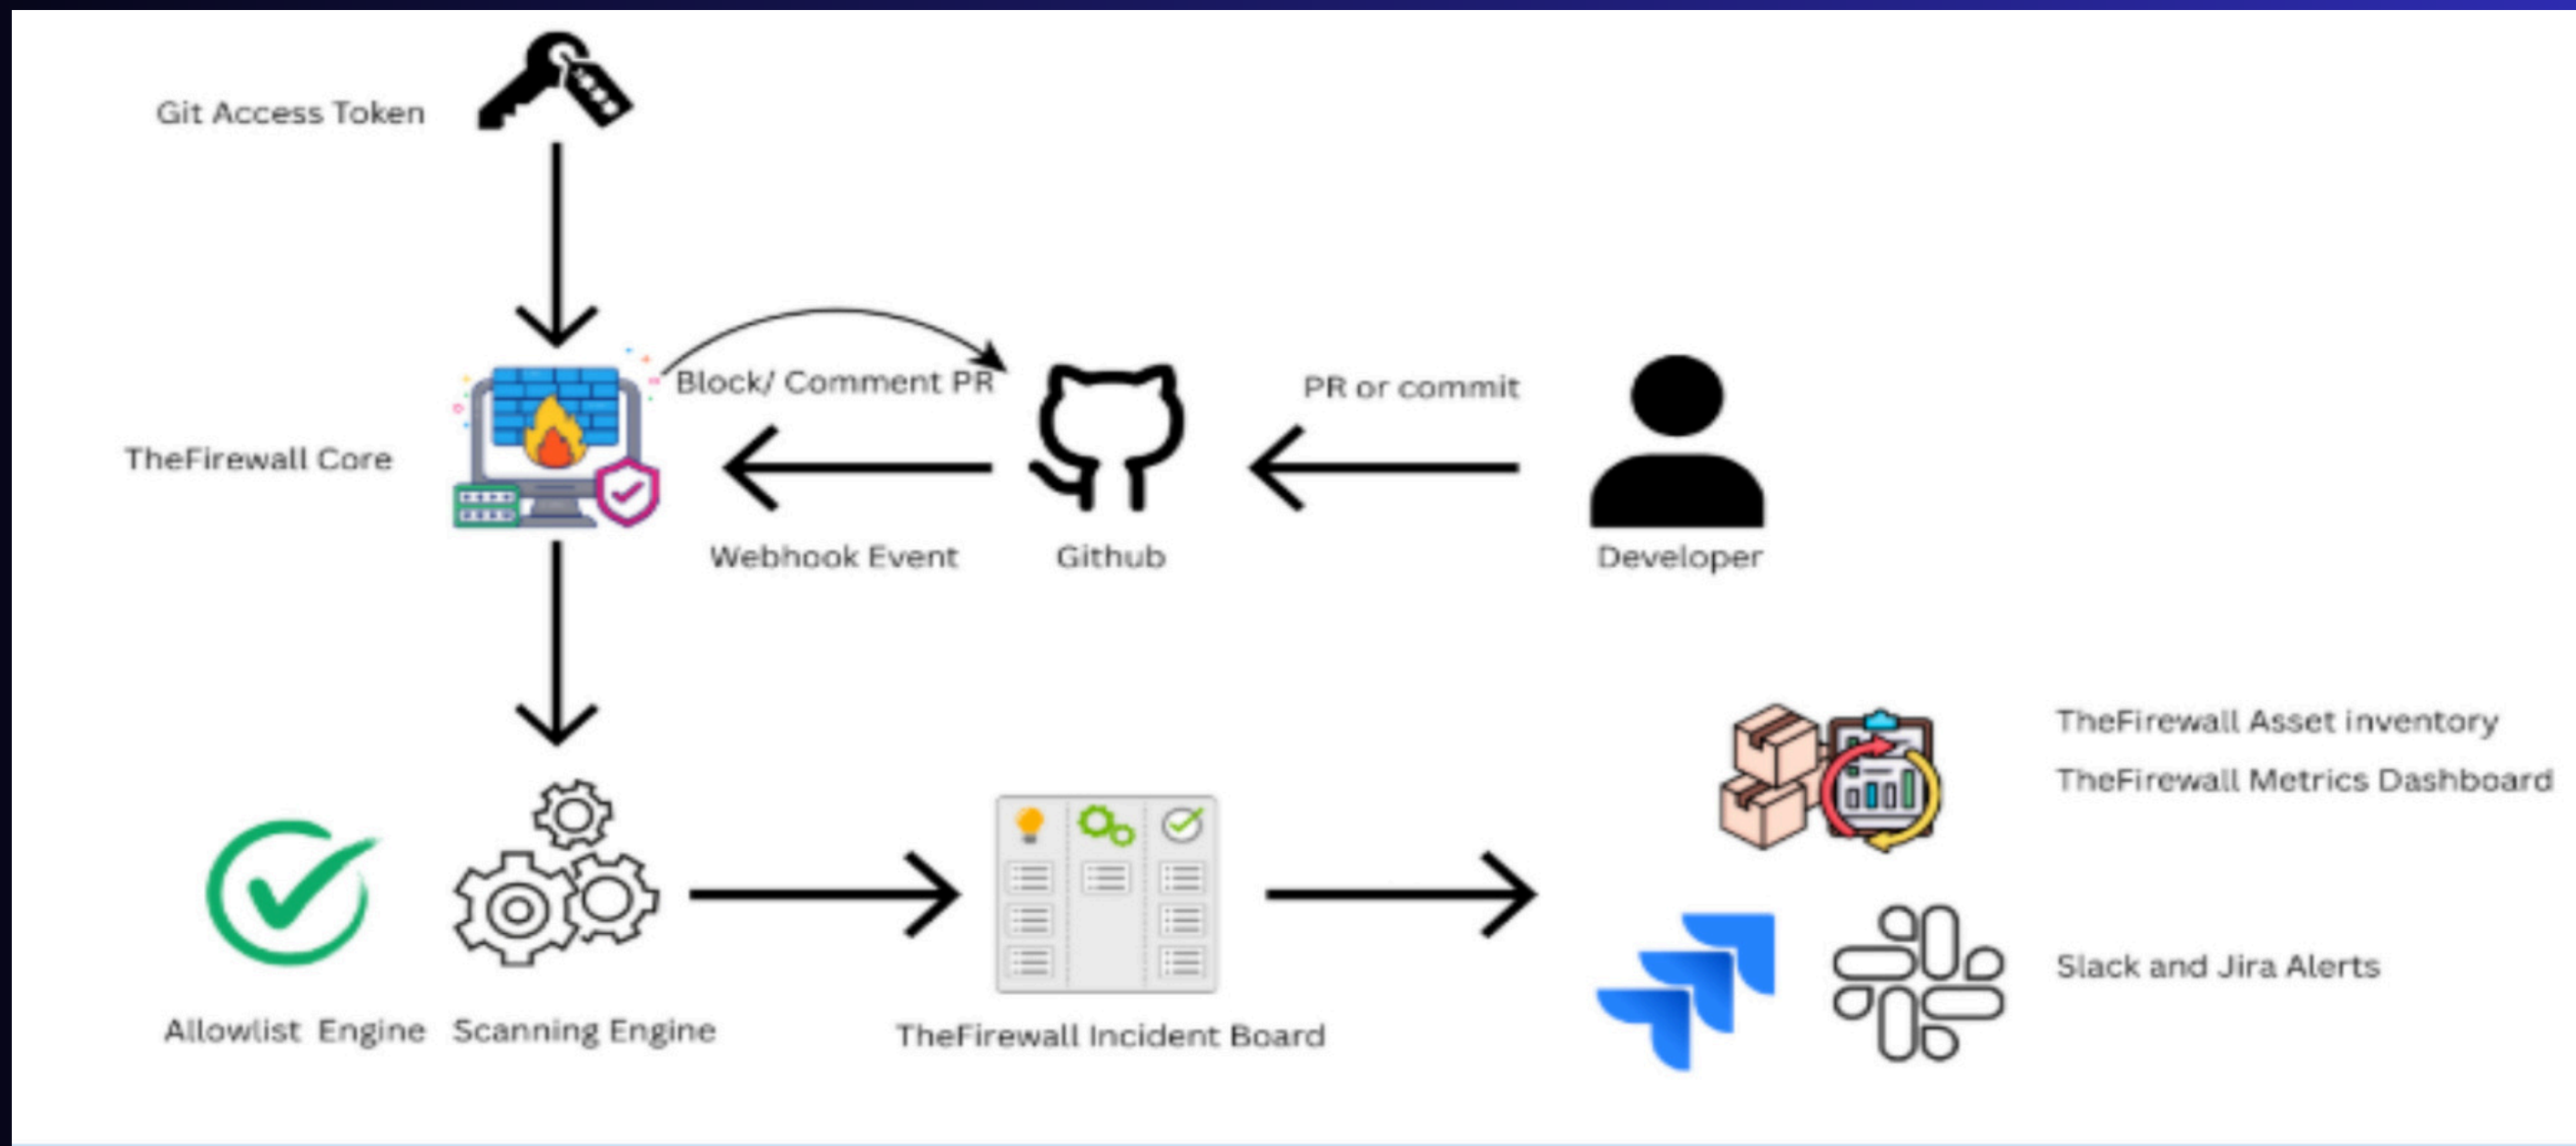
Git Access Token

TheFirewall Core

Block/ Comment PR

Webhook Event

Github

PR or commit

Developer

TheFirewall Asset inventory

TheFirewall Metrics Dashboard

Allowlist Engine

Scanning Engine

TheFirewall Incident Board

Slack and Jira Alerts